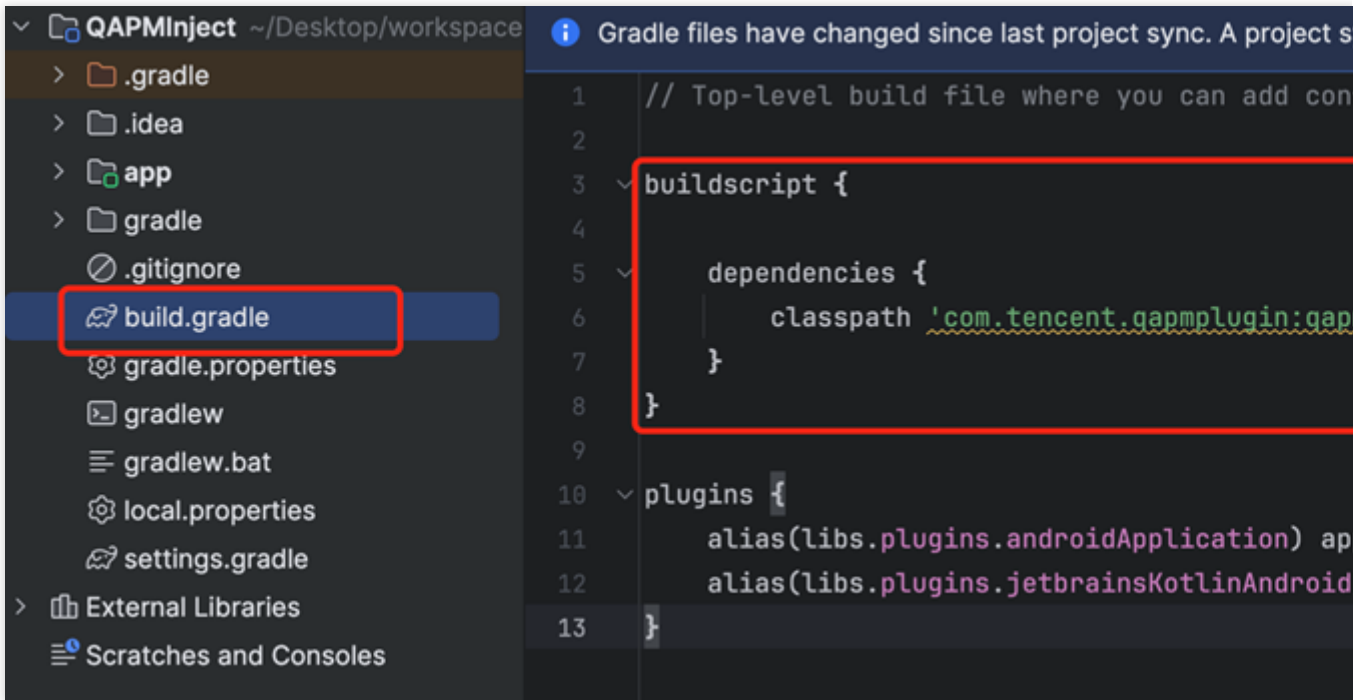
QAPMInject ~/Desktop/workspace
.gradle
.idea
app
gradle
.gitignore
build.gradle
gradle.properties
gradlew
gradlew.bat
local.properties
settings.gradle
External Libraries
Scratches and Consoles

Gradle files have changed since last project sync. A project s

1 // Top-level build file where you can add con
2
3 buildscript {
4
5 dependencies {
6 classpath 'com.tencent.qapmplugin:qap
7 }
8 }
9
10 plugins {
11 alias(libs.plugins.androidApplication) ap
12 alias(libs.plugins.jetbrainsKotlinAndroid
13 }